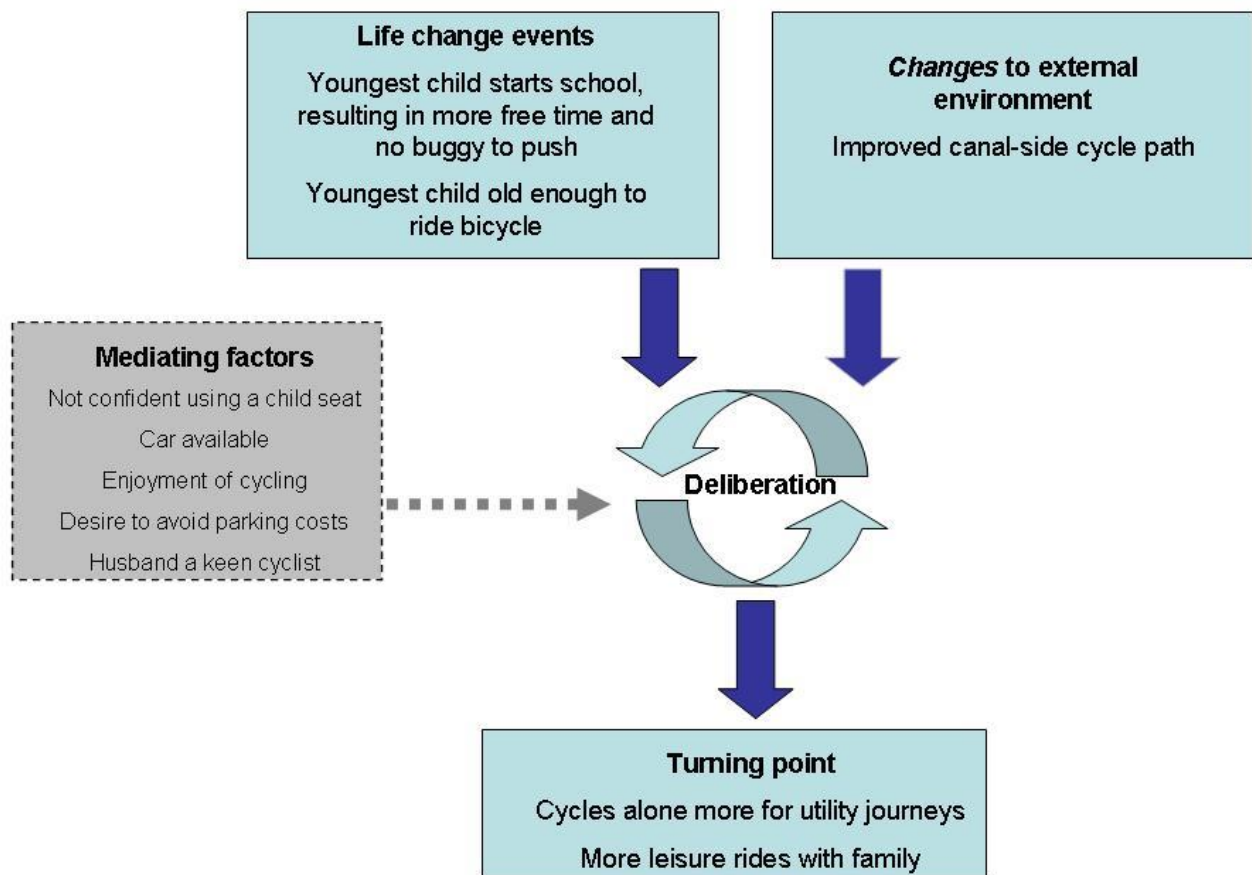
Life change events

Youngest child starts school, resulting in more free time and no buggy to push

Youngest child old enough to ride bicycle

Changes to external environment

Improved canal-side cycle path

Mediating factors

Not confident using a child seat

Car available

Enjoyment of cycling

Desire to avoid parking costs

Husband a keen cyclist

Deliberation

Turning point

Cycles alone more for utility journeys

More leisure rides with family